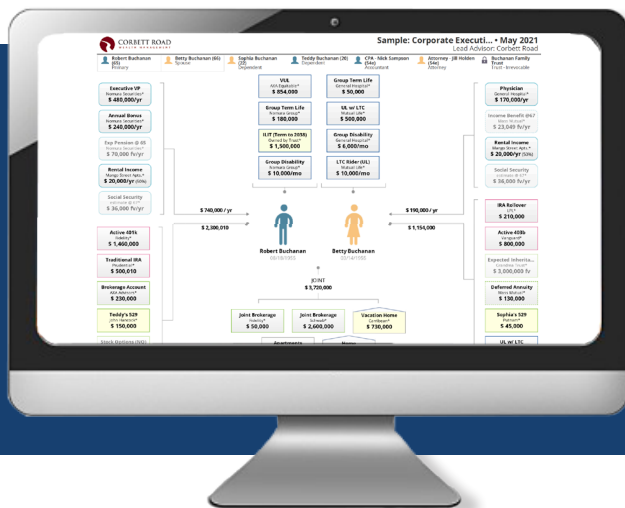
CORBETT ROAD
WEALTH MANAGEMENT

Sample: Corporate Executi... • May 2021
Lead Advisor: Corbett Road

Robert Buchanan (60) Primary
Betty Buchanan (61) Spouse
Sophia Buchanan (20) Dependent
Teddy Buchanan (38) Dependent
CPA - Nick Sampson (54s) Accountant
Attorney - Jill Holden (54s) Attorney
Buchanan Family Trust Trust - Irrevocable

Executive VP
$ 480,000/yr

Annual Bonus
$ 240,000/yr

Exp Pension @ 65
$ 70,000 fv/yr

Rental Income
$ 20,000/yr (50%)

Social Security
$ 36,000 fv/yr

VUL
$ 854,000

Group Term Life
$ 180,000

ILIT (Term to 2058)
$ 1,500,000

Group Disability
$ 10,000/mo

Group Term Life
$ 50,000

UL w/ LTC
$ 500,000

Group Disability
$ 6,000/mo

LTC Rider (UL)
$ 10,000/mo

Physician
$ 170,000/yr

Income Benefit @67
$ 23,049 fv/yr

Rental Income
$ 20,000/yr (50%)

Social Security
$ 36,000 fv/yr

$ 740,000 / yr
$ 2,300,010

$ 190,000 / yr
$ 1,154,000

Robert Buchanan

Betty Buchanan

JOINT
$ 3,720,000

Active 401k
$ 1,460,000

Traditional IRA
$ 500,010

Brokerage Account
$ 230,000

Teddy's 529
$ 150,000

Stock Options (NQ)

IRA Rollover
$ 210,000

Active 403b
$ 800,000

Expected Inherita...
$ 3,000,000 fv

Deferred Annuity
$ 130,000

Sophia's 529
$ 45,000

UL w/ LTC

Joint Brokerage
$ 50,000

Joint Brokerage
$ 2,600,000

Vacation Home
$ 730,000

Apartments

Home